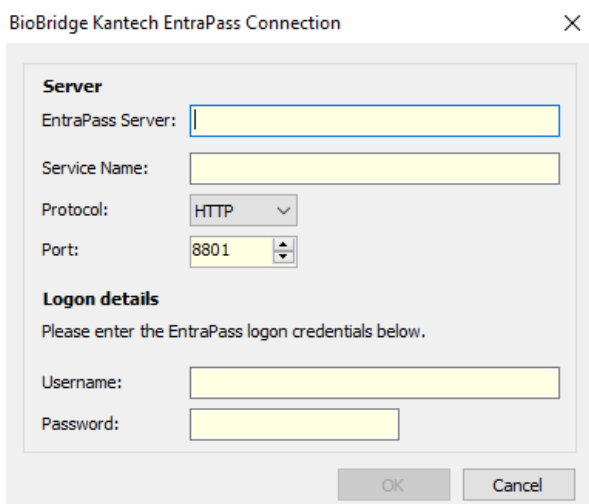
BioBridge Kantech EntraPass Connection

×

Server

EntraPass Server:

Service Name:

Protocol: HTTP

Port: 8801

Logon details

Please enter the EntraPass logon credentials below.

Username:

Password:

OK

Cancel